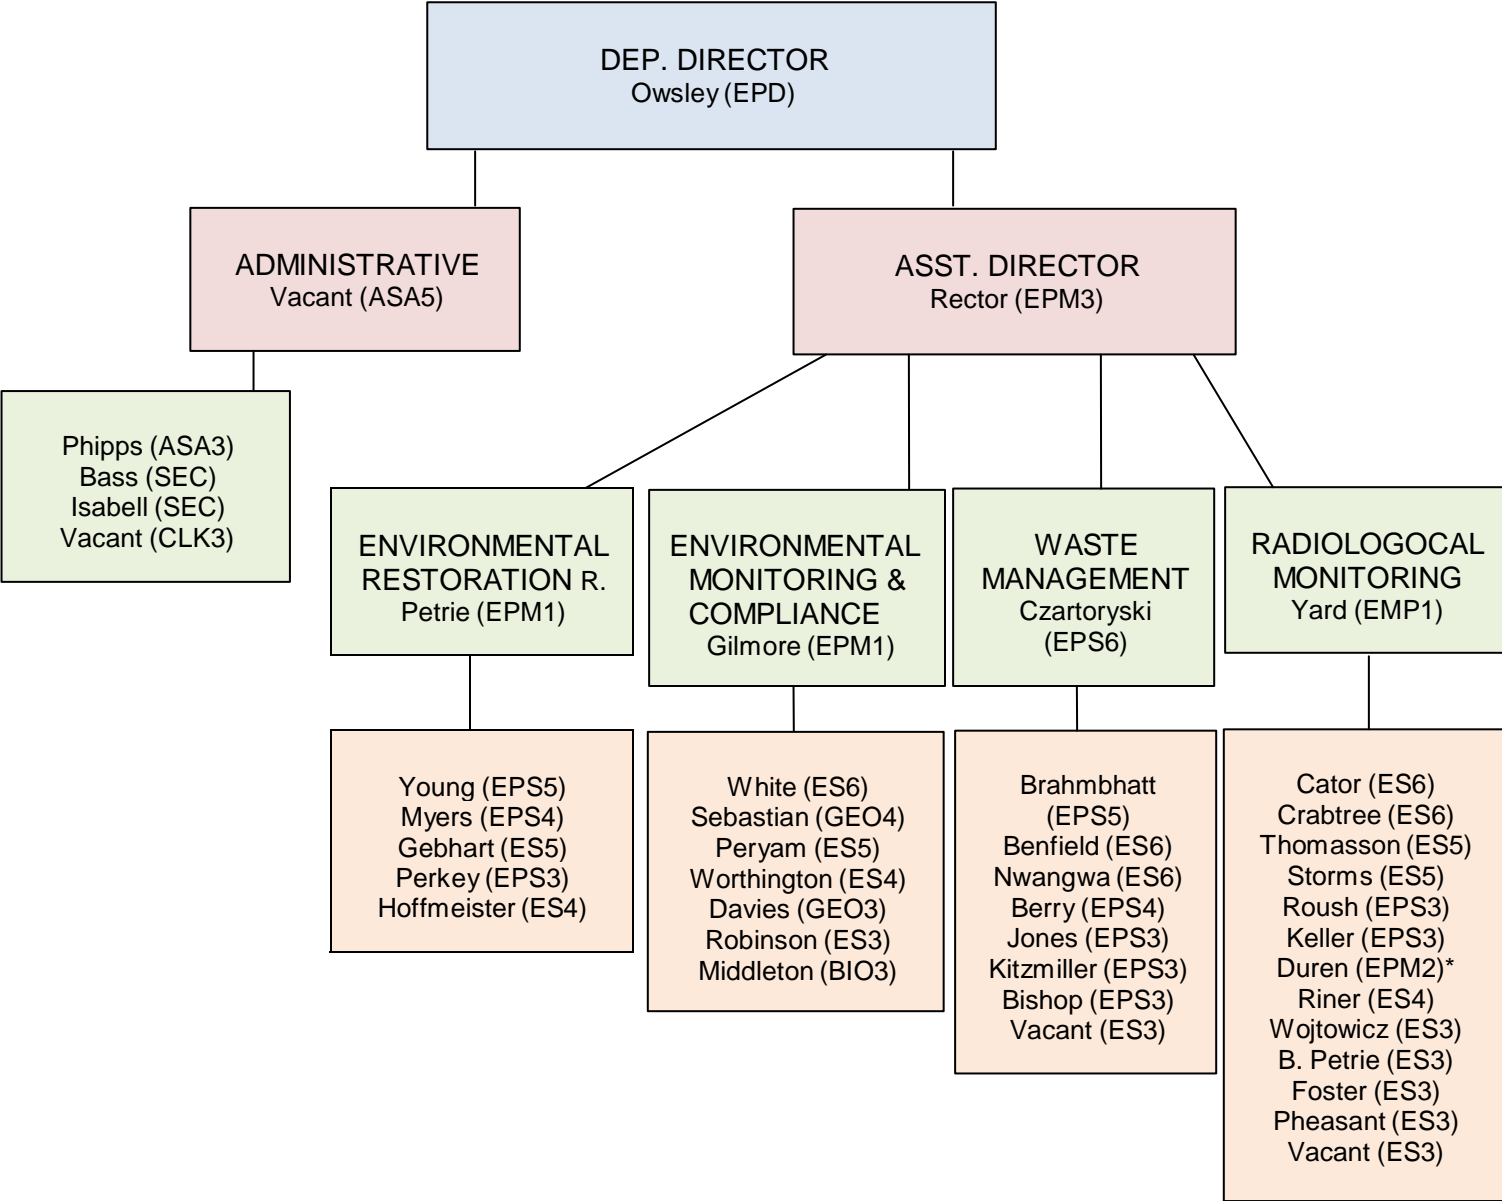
DEP. DIRECTOR
Owsley (EPD)

ADMINISTRATIVE
Vacant (ASA5)

ASST. DIRECTOR
Rector (EPM3)

Phipps (ASA3)
Bass (SEC)
Isabell (SEC)
Vacant (CLK3)

ENVIRONMENTAL RESTORATION R.
Petrie (EPM1)

ENVIRONMENTAL MONITORING & COMPLIANCE
Gilmore (EPM1)

WASTE MANAGEMENT
Czartoryski (EPS6)

RADIOLOGOCAL MONITORING
Yard (EMP1)

Young (EPS5)
Myers (EPS4)
Gebhart (ES5)
Perkey (EPS3)
Hoffmeister (ES4)

White (ES6)
Sebastian (GEO4)
Peryam (ES5)
Worthington (ES4)
Davies (GEO3)
Robinson (ES3)
Middleton (BIO3)

Brahmbhatt (EPS5)
Benfield (ES6)
Nwangwa (ES6)
Berry (EPS4)
Jones (EPS3)
Kitzmiller (EPS3)
Bishop (EPS3)
Vacant (ES3)

Cator (ES6)
Crabtree (ES6)
Thomasson (ES5)
Storms (ES5)
Roush (EPS3)
Keller (EPS3)
Duren (EPM2)*
Riner (ES4)
Wojtowicz (ES3)
B. Petrie (ES3)
Foster (ES3)
Pheasant (ES3)
Vacant (ES3)